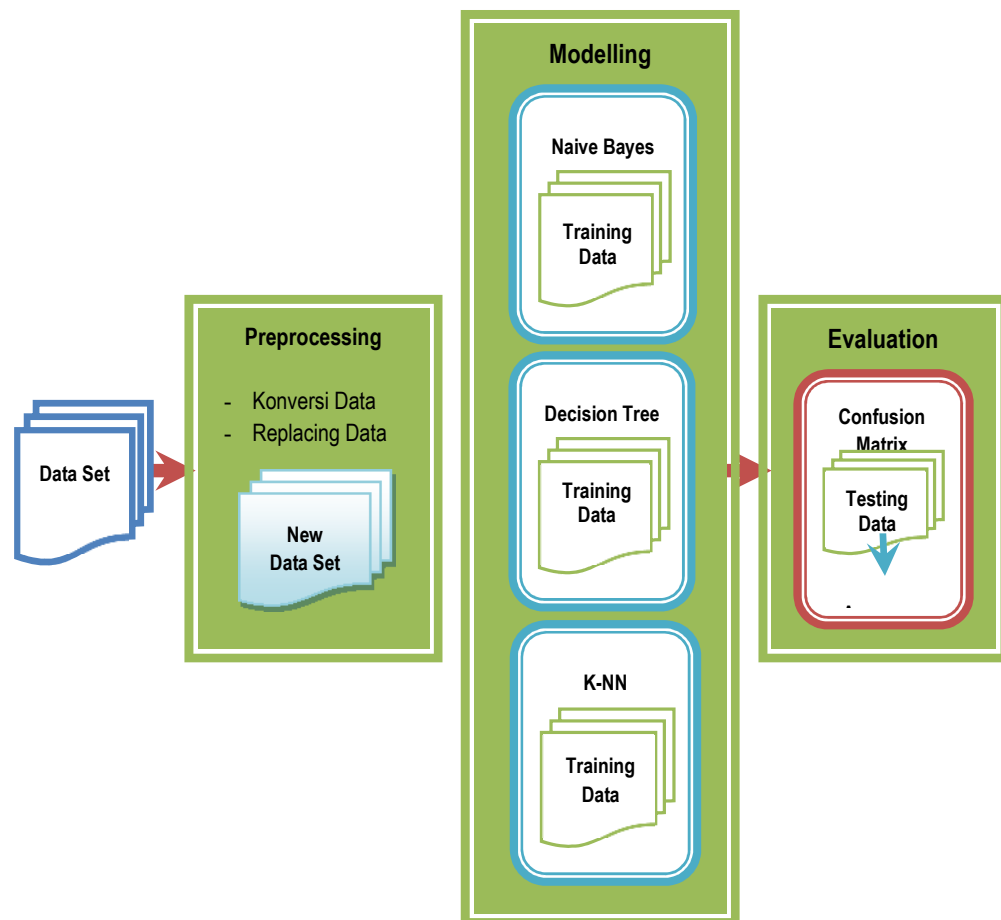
Data Set

Preprocessing

- Konversi Data
- Replacing Data

New Data Set

Modelling

Naive Bayes

Training Data

Decision Tree

Training Data

K-NN

Training Data

Evaluation

Confusion Matrix

Testing Data